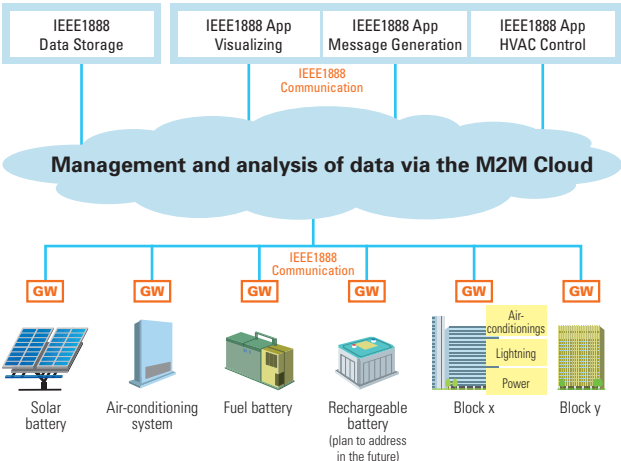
IEEE1888
Data Storage

IEEE1888 App
Visualizing

IEEE1888 App
Message Generation

IEEE1888 App
HVAC Control

IEEE1888
Communication

Management and analysis of data via the M2M Cloud

IEEE1888
Communication

GW

GW

GW

GW

GW

GW

Air-conditionings

Lightning

Power

Solar battery

Air-conditioning system

Fuel battery

Rechargeable battery
(plan to address in the future)

Block x

Block y